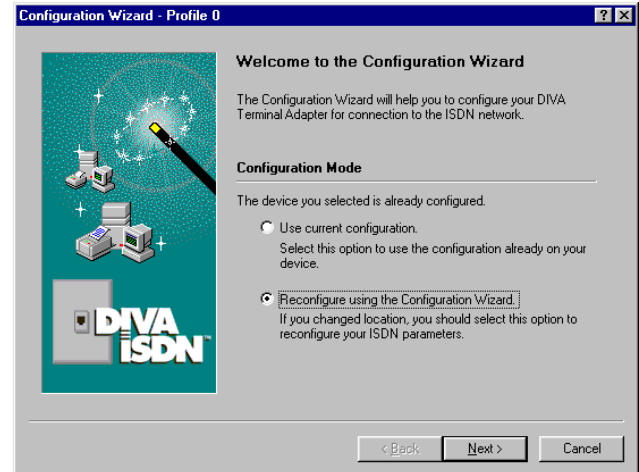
Configuration Wizard - Profile 0

?
X

Welcome to the Configuration Wizard

The Configuration Wizard will help you to configure your DIVA Terminal Adapter for connection to the ISDN network.

Configuration Mode

The device you selected is already configured.

Use current configuration.
Select this option to use the configuration already on your device.

Reconfigure using the Configuration Wizard.
If you changed location, you should select this option to reconfigure your ISDN parameters.

DIVA ISDN

< Back
Next >
Cancel